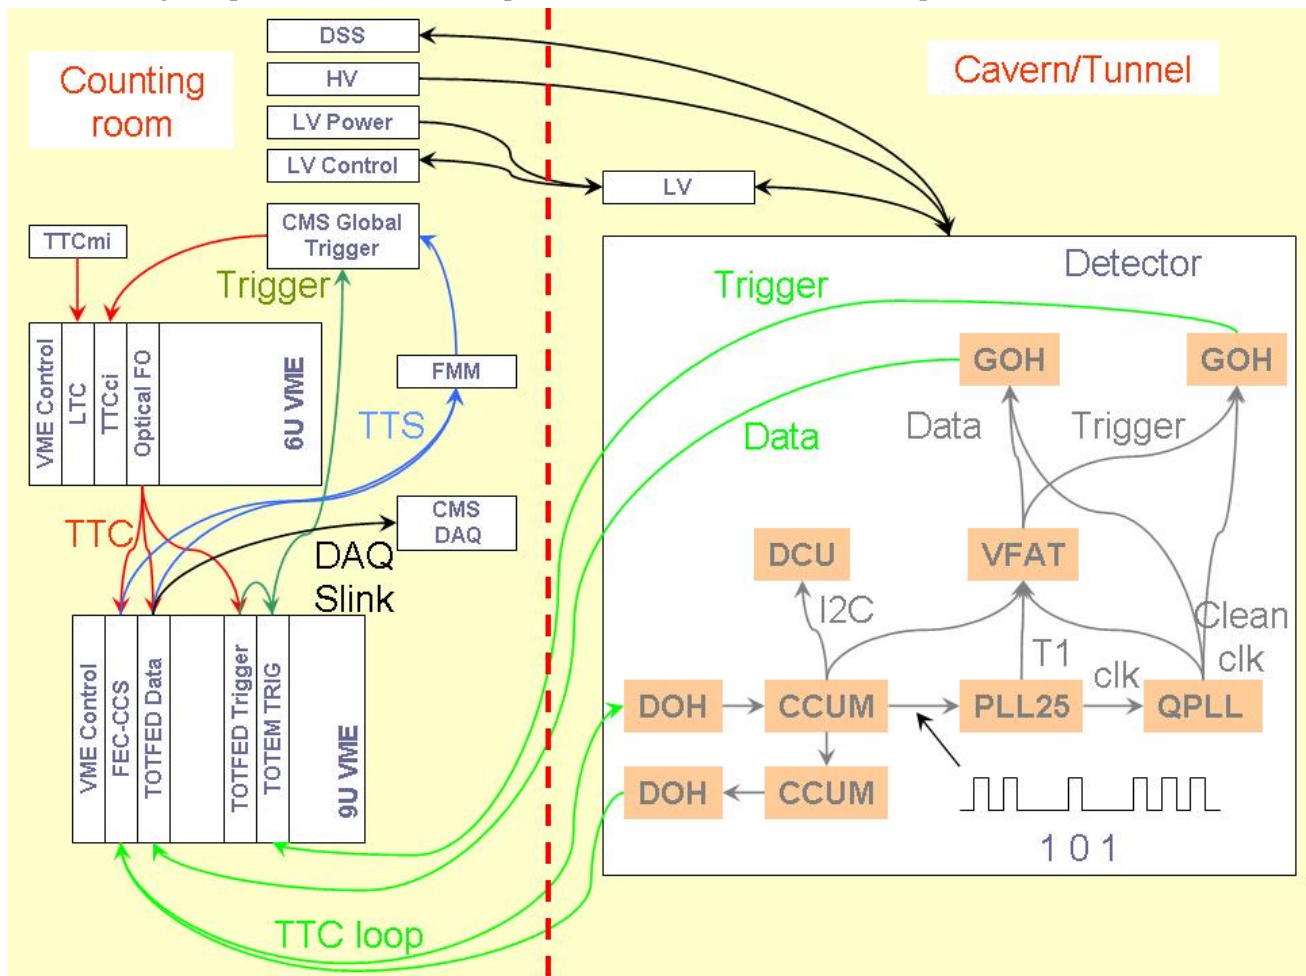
Counting room

DSS
HV
LV Power
LV Control
CMS Global Trigger
TTCmi
Trigger
VME Control
LTC
TTCci
Optical FO
6U VME
FMM
TTS
TTC
CMS DAQ
DAQ Slink
VME Control
FEC-CCS
TOTFED Data
TOTFED Trigger
TOTEM TRIG
9U VME
TTC loop

Cavern/Tunnel

LV
Detector
Trigger
GOH
GOH
Data
Data
Trigger
DCU
VFAT
I2C
Clean clk
T1
clk
DOH
CCUM
PLL25
QPLL
DOH
CCUM
1 0 1